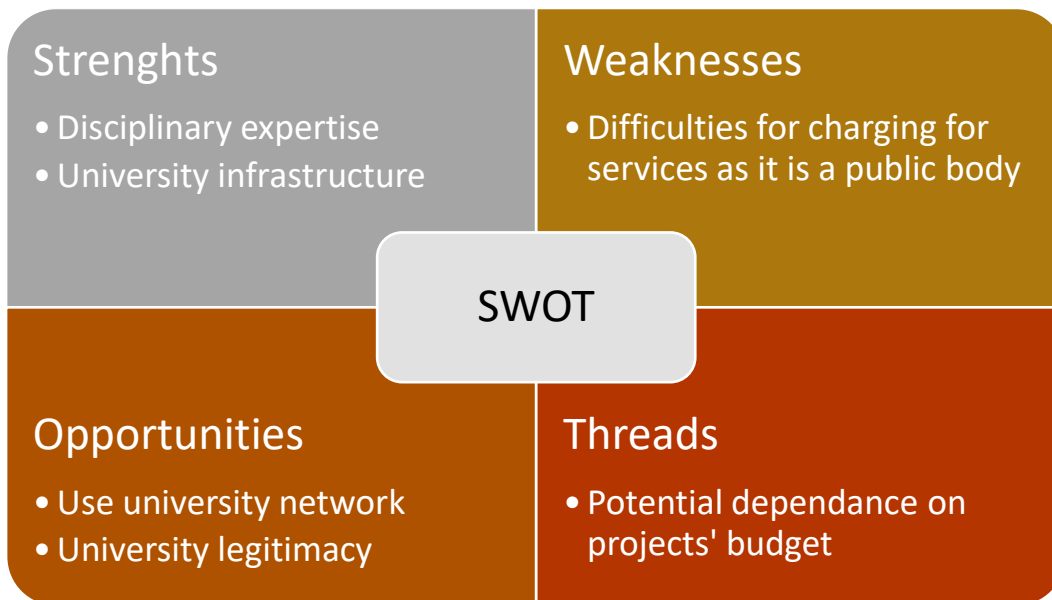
Strenghts

• Disciplinary expertise
• University infrastructure

Weaknesses

• Difficulties for charging for services as it is a public body

SWOT

Opportunities

• Use university network
• University legitimacy

Threads

• Potential dependance on projects' budget